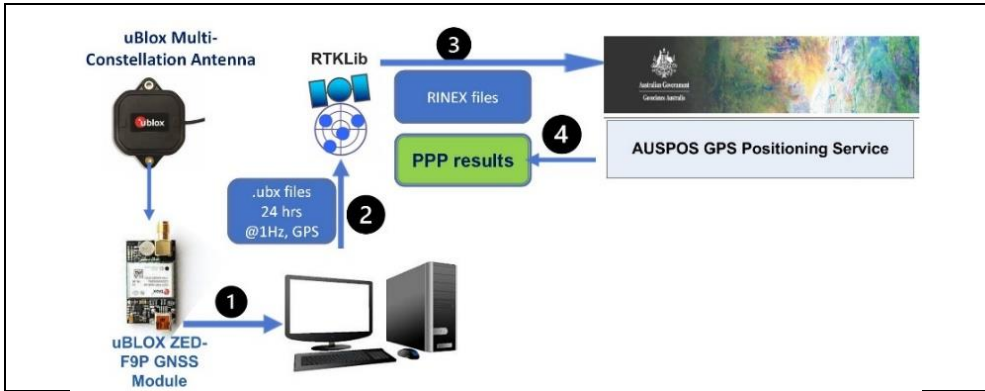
uBlox Multi-Constellation Antenna

ublox

RTKLib

3

RINEX files

Australian Government
Geoscience Australia

4

PPP results

AUSPOS GPS Positioning Service

.ubx files
24 hrs
@1Hz, GPS

2

1

uBLOX ZED-F9P GNSS Module